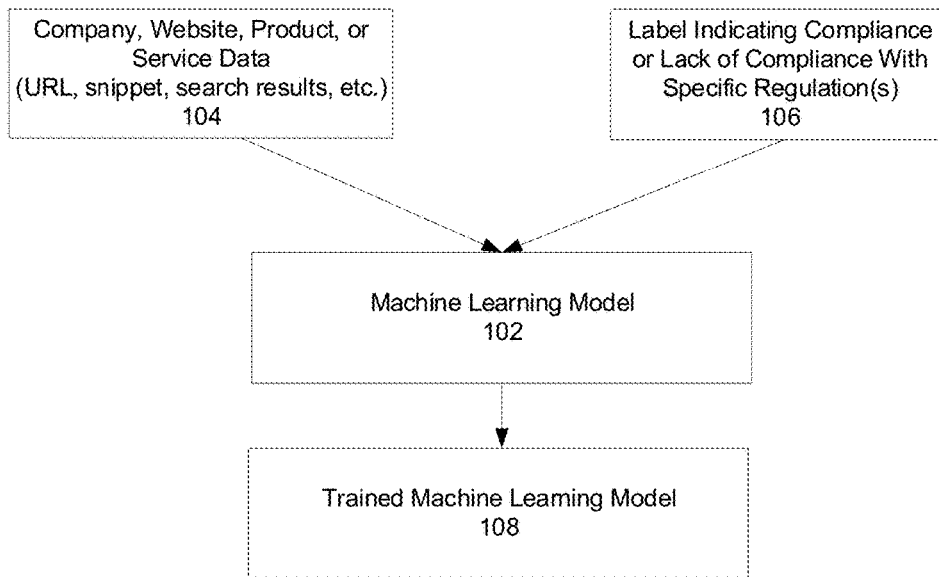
Company, Website, Product, or Service Data
(URL, snippet, search results, etc.)
104

Label Indicating Compliance or Lack of Compliance With Specific Regulation(s)
106

Machine Learning Model
102

Trained Machine Learning Model
108